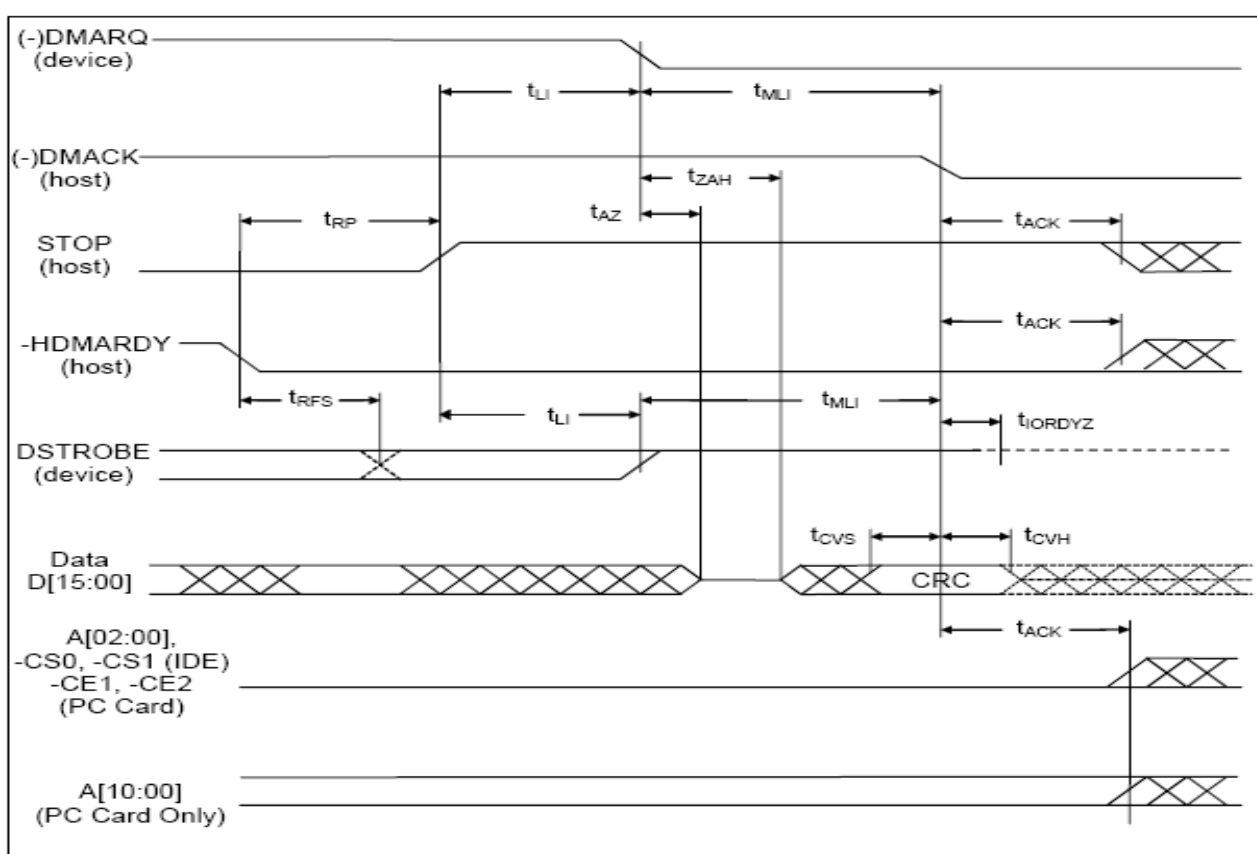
(-)DMARQ
(device)

$t_{LI}$

$t_{MLI}$

(-)DMACK
(host)

$t_{ZAH}$

$t_{AZ}$

$t_{RP}$

$t_{ACK}$

STOP
(host)

$t_{ACK}$

-HDMARDY
(host)

$t_{RFS}$

$t_{LI}$

$t_{MLI}$

$t_{IORDYZ}$

DSTROBE
(device)

$t_{CVS}$

$t_{CVH}$

Data
D[15:00]

CRC

$t_{ACK}$

A[02:00],
-CS0, -CS1 (IDE)
-CE1, -CE2
(PC Card)

A[10:00]
(PC Card Only)